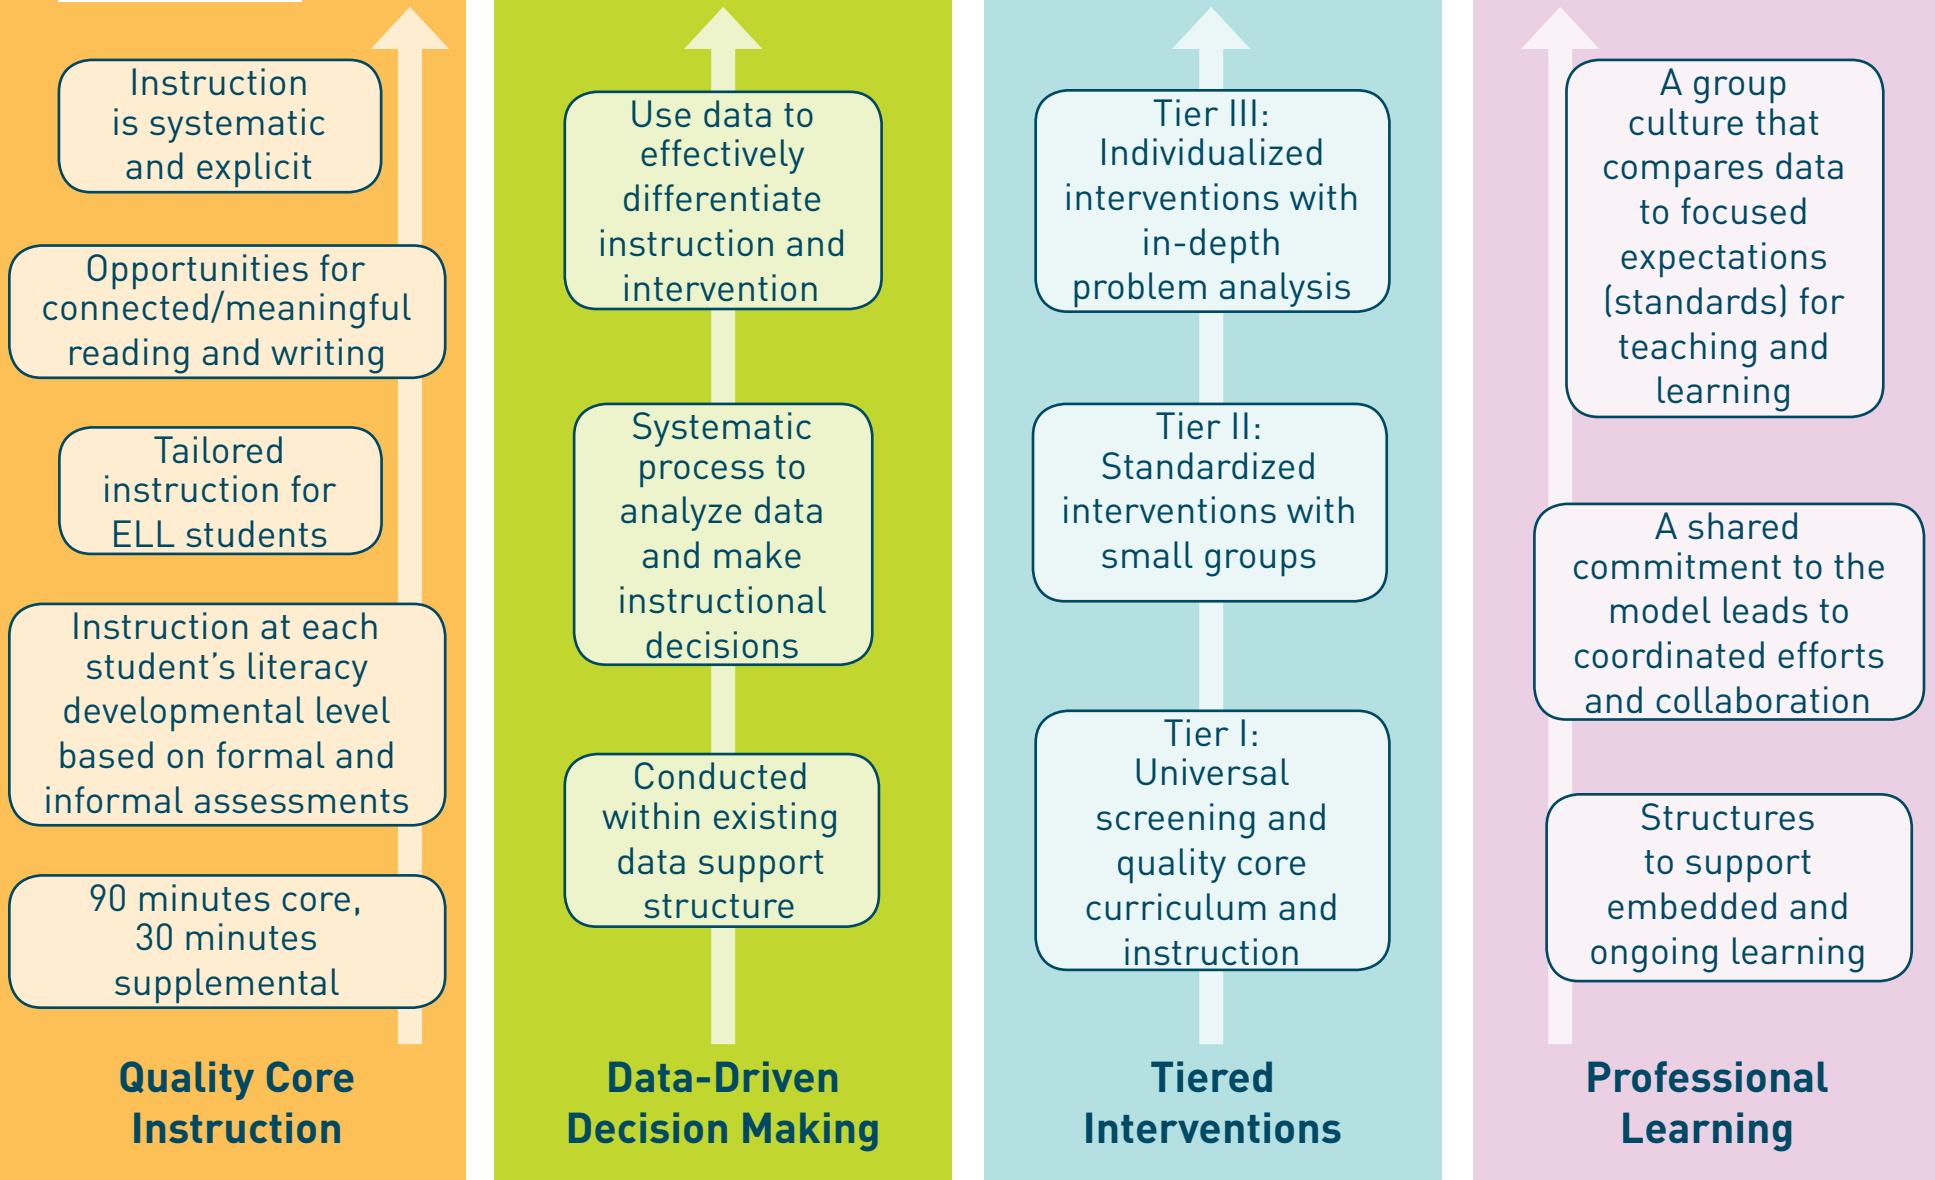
Instruction is systematic and explicit

Opportunities for connected/meaningful reading and writing

Tailored instruction for ELL students

Instruction at each student's literacy developmental level based on formal and informal assessments

90 minutes core, 30 minutes supplemental

Quality Core Instruction

Use data to effectively differentiate instruction and intervention

Systematic process to analyze data and make instructional decisions

Conducted within existing data support structure

Data-Driven Decision Making

Tier III: Individualized interventions with in-depth problem analysis

Tier II: Standardized interventions with small groups

Tier I: Universal screening and quality core curriculum and instruction

Tiered Interventions

A group culture that compares data to focused expectations (standards) for teaching and learning

A shared commitment to the model leads to coordinated efforts and collaboration

Structures to support embedded and ongoing learning

Professional Learning